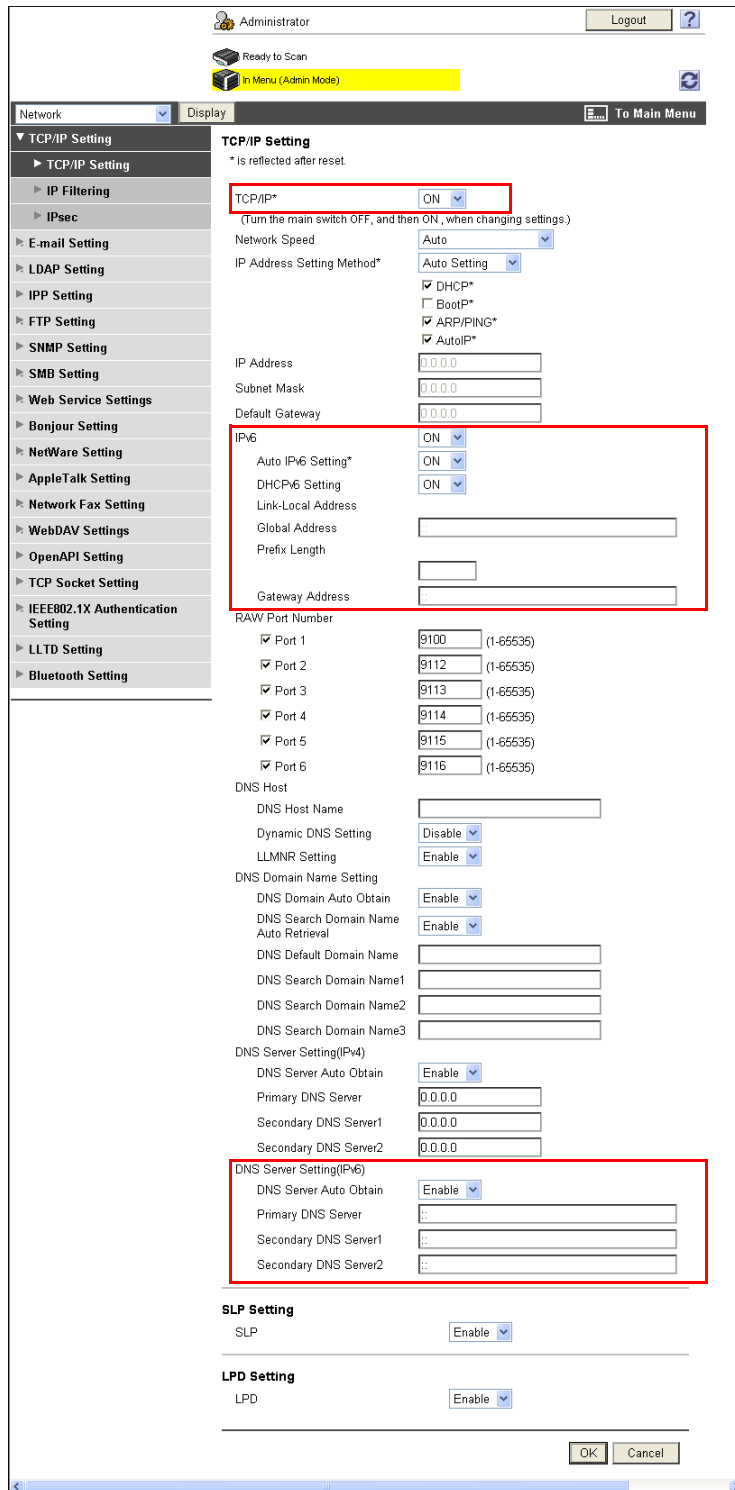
Administrator

Logout ?

Ready to Scan

In Menu (Admin Mode)

Network Display

To Main Menu

▼ TCP/IP Setting
▶ TCP/IP Setting
▶ IP Filtering
▶ IPsec
E-mail Setting
LDAP Setting
IPP Setting
FTP Setting
SNMP Setting
SMB Setting
Web Service Settings
Bonjour Setting
NetWare Setting
AppleTalk Setting
Network Fax Setting
WebDAV Settings
OpenAPI Setting
TCP Socket Setting
IEEE802.1X Authentication Setting
LLTD Setting
Bluetooth Setting

TCP/IP Setting

* is reflected after reset.

TCP/IP* ON
(Turn the main switch OFF, and then ON , when changing settings.)
Network Speed Auto
IP Address Setting Method* Auto Setting
DHCP*
BootP*
ARP/PING*
AutoIP*
IP Address 0.0.0.0
Subnet Mask 0.0.0.0
Default Gateway 0.0.0.0
IPv6 ON
Auto IPv6 Setting* ON
DHCPv6 Setting ON
Link-Local Address
Global Address ::
Prefix Length
Gateway Address ::
RAW Port Number
Port 1 9100 (1-65535)
Port 2 9112 (1-65535)
Port 3 9113 (1-65535)
Port 4 9114 (1-65535)
Port 5 9115 (1-65535)
Port 6 9116 (1-65535)
DNS Host
DNS Host Name
Dynamic DNS Setting Disable
LLMNR Setting Enable
DNS Domain Name Setting
DNS Domain Auto Obtain Enable
DNS Search Domain Name Auto Retrieval Enable
DNS Default Domain Name
DNS Search Domain Name1
DNS Search Domain Name2
DNS Search Domain Name3
DNS Server Setting(IPv4)
DNS Server Auto Obtain Enable
Primary DNS Server 0.0.0.0
Secondary DNS Server1 0.0.0.0
Secondary DNS Server2 0.0.0.0
DNS Server Setting(IPv6)
DNS Server Auto Obtain Enable
Primary DNS Server ::
Secondary DNS Server1 ::
Secondary DNS Server2 ::

SLP Setting
SLP Enable

LPD Setting
LPD Enable

OK Cancel